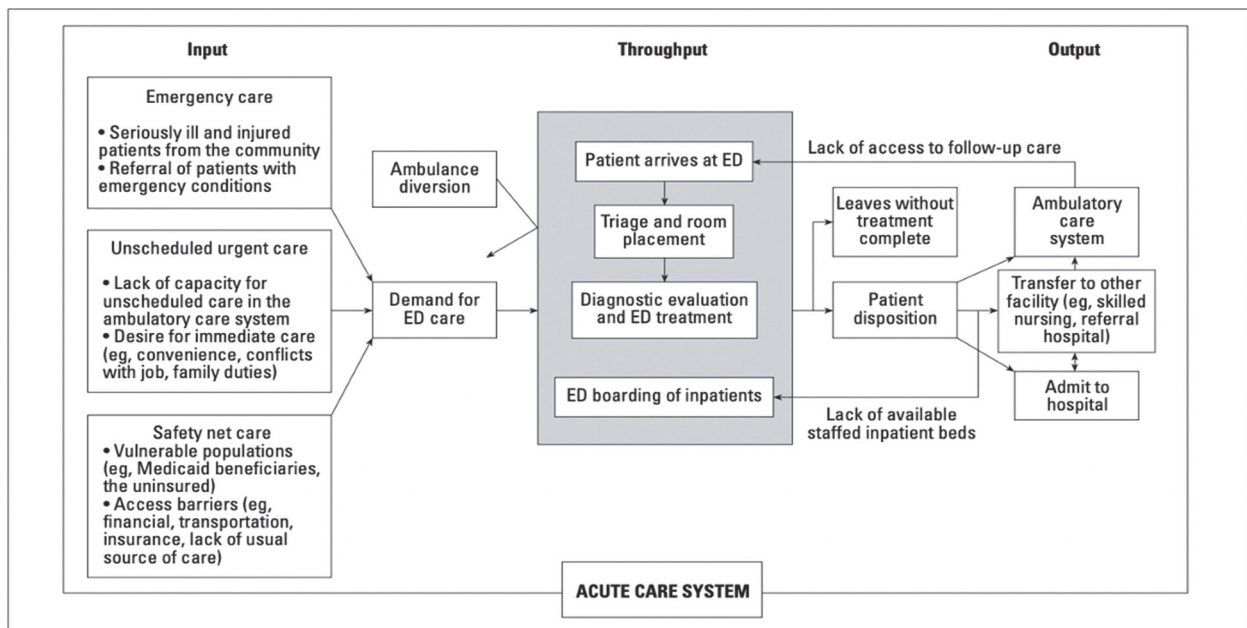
Input

Throughput

Output

Emergency care

• Seriously ill and injured patients from the community
• Referral of patients with emergency conditions

Unscheduled urgent care

• Lack of capacity for unscheduled care in the ambulatory care system
• Desire for immediate care (eg, convenience, conflicts with job, family duties)

Safety net care
• Vulnerable populations (eg, Medicaid beneficiaries, the uninsured)
• Access barriers (eg, financial, transportation, insurance, lack of usual source of care)

Ambulance diversion

Demand for ED care

Patient arrives at ED

Triage and room placement

Diagnostic evaluation and ED treatment

ED boarding of inpatients

Lack of access to follow-up care

Leaves without treatment complete

Patient disposition

Ambulatory care system

Transfer to other facility (eg, skilled nursing, referral hospital)

Admit to hospital

Lack of available staffed inpatient beds

ACUTE CARE SYSTEM